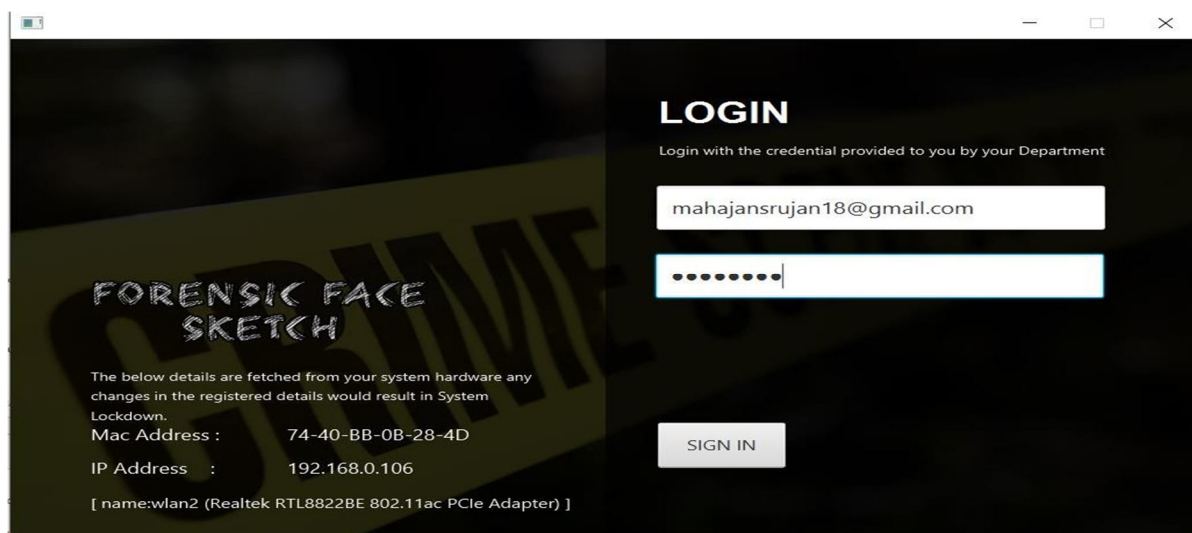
LOGIN

Login with the credential provided to you by your Department

mahajansrujan18@gmail.com

••••••••

FORENSIC FACE SKETCH

The below details are fetched from your system hardware any changes in the registered details would result in System Lockdown.

Mac Address : 74-40-BB-0B-28-4D

IP Address : 192.168.0.106

[ name:wlan2 (Realtek RTL8822BE 802.11ac PCIe Adapter) ]

SIGN IN